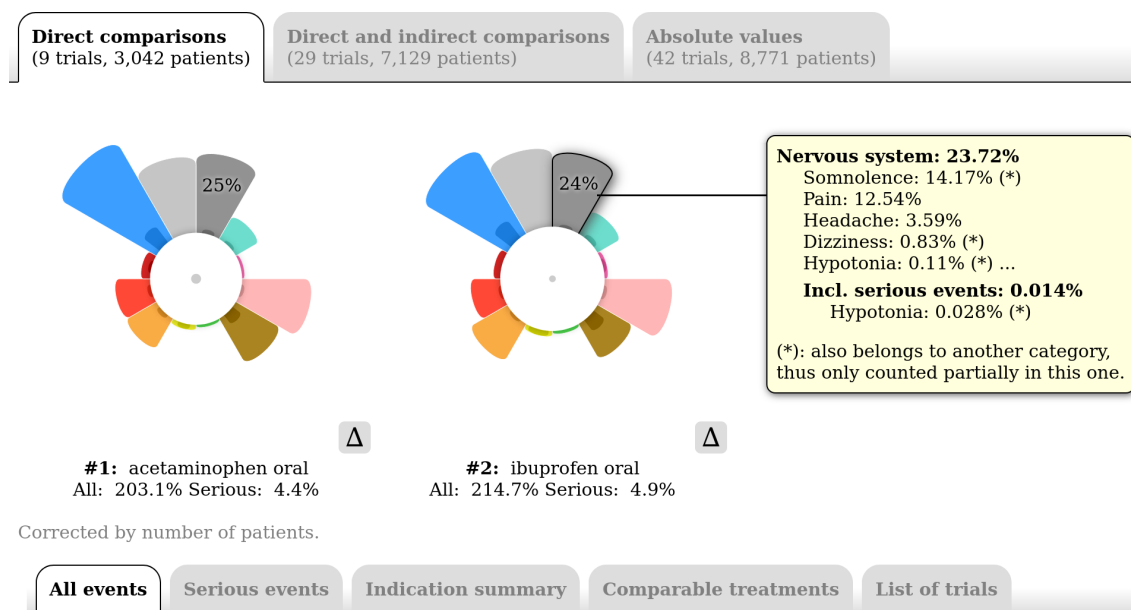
Direct comparisons
(9 trials, 3,042 patients)

Direct and indirect comparisons
(29 trials, 7,129 patients)

Absolute values
(42 trials, 8,771 patients)

25%

24%

Nervous system: 23.72%
Somnolence: 14.17% (*)
Pain: 12.54%
Headache: 3.59%
Dizziness: 0.83% (*)
Hypotonia: 0.11% (*) ...
Incl. serious events: 0.014%
Hypotonia: 0.028% (*)

(*): also belongs to another category, thus only counted partially in this one.

Δ

Δ

#1: acetaminophen oral
All: 203.1% Serious: 4.4%

#2: ibuprofen oral
All: 214.7% Serious: 4.9%

Corrected by number of patients.

All events

Serious events

Indication summary

Comparable treatments

List of trials